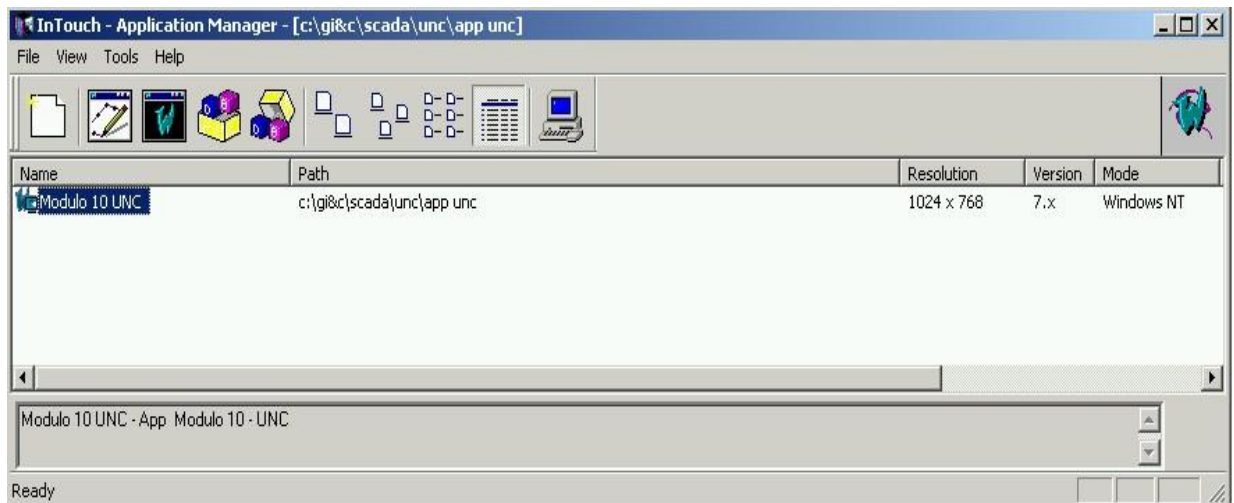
InTouch - Application Manager - [c:\gi&c\scada\unc\app unc]

File View Tools Help

| Name | Path | Resolution | Version | Mode |
|---|---|---|---|---|
| Modulo 10 UNC | c:\gi&c\scada\unc\app unc | 1024 x 768 | 7.x | Windows NT |

Modulo 10 UNC - App Modulo 10 - UNC

Ready